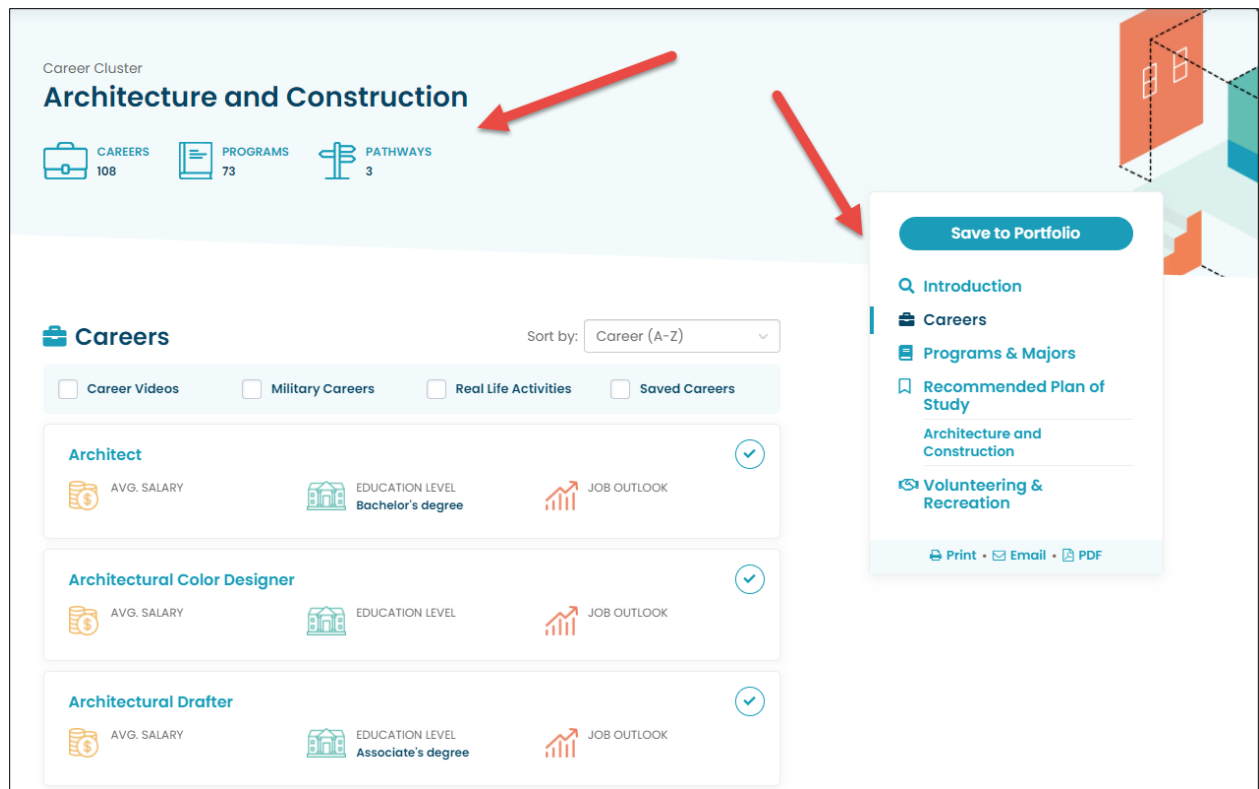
Career Cluster
Architecture and Construction

CAREERS
108

PROGRAMS
73

PATHWAYS
3

Save to Portfolio

Introduction
Careers
Programs & Majors
Recommended Plan of Study
Architecture and Construction
Volunteering & Recreation

Print • Email • PDF

Careers

Sort by: Career (A-Z)

Career Videos
Military Careers
Real Life Activities
Saved Careers

Architect
AVG. SALARY
EDUCATION LEVEL
Bachelor's degree
JOB OUTLOOK

Architectural Color Designer
AVG. SALARY
EDUCATION LEVEL
JOB OUTLOOK

Architectural Drafter
AVG. SALARY
EDUCATION LEVEL
Associate's degree
JOB OUTLOOK